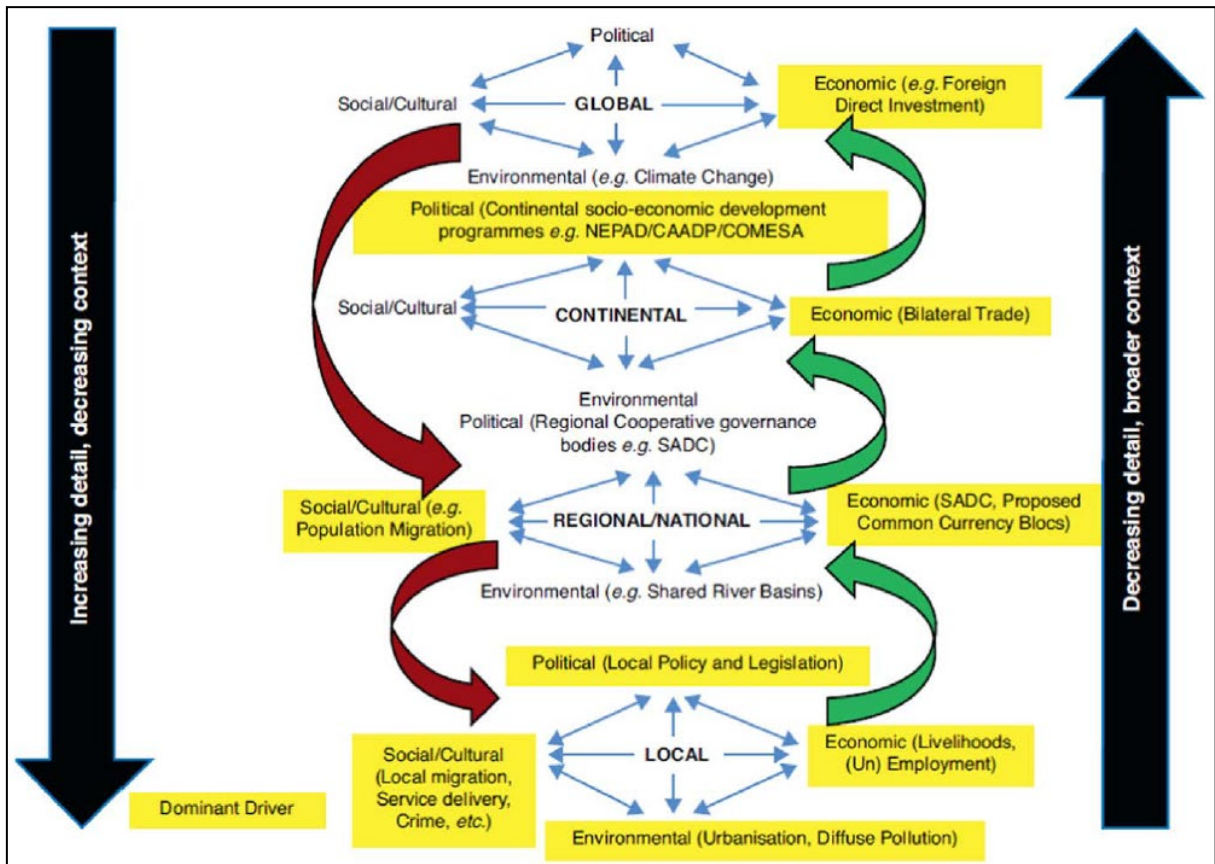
Increasing detail, decreasing context

Political

Social/Cultural

GLOBAL

Economic (*e.g.* Foreign Direct Investment)

Environmental (*e.g.* Climate Change)

Political (Continental socio-economic development programmes *e.g.* NEPAD/CAADP/COMESA

Social/Cultural

CONTINENTAL

Economic (Bilateral Trade)

Environmental

Political (Regional Cooperative governance bodies *e.g.* SADC)

Social/Cultural (*e.g.* Population Migration)

REGIONAL/NATIONAL

Economic (SADC, Proposed Common Currency Blocs)

Environmental (*e.g.* Shared River Basins)

Political (Local Policy and Legislation)

Social/Cultural (Local migration, Service delivery, Crime, *etc.*)

LOCAL

Economic (Livelihoods, (Un) Employment)

Environmental (Urbanisation, Diffuse Pollution)

Dominant Driver

Decreasing detail, broader context